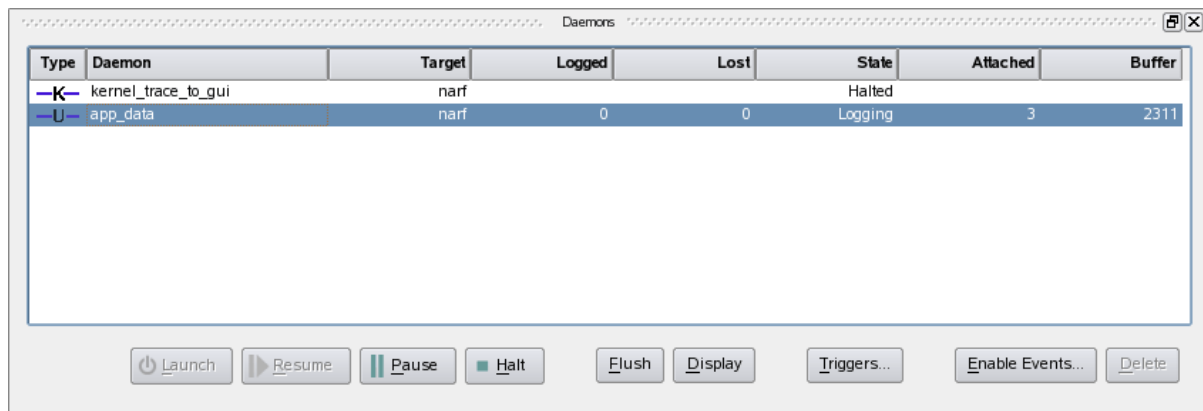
Daemons

| Type | Daemon | Target | Logged | Lost | State | Attached | Buffer |
|---|---|---|---|---|---|---|---|
| —K— | kernel_trace_to_gui | narf | | | Halted | | |
| —U— | app_data | narf | 0 | 0 | Logging | 3 | 2311 |

Launch Resume Pause Halt Flush Display Triggers... Enable Events... Delete